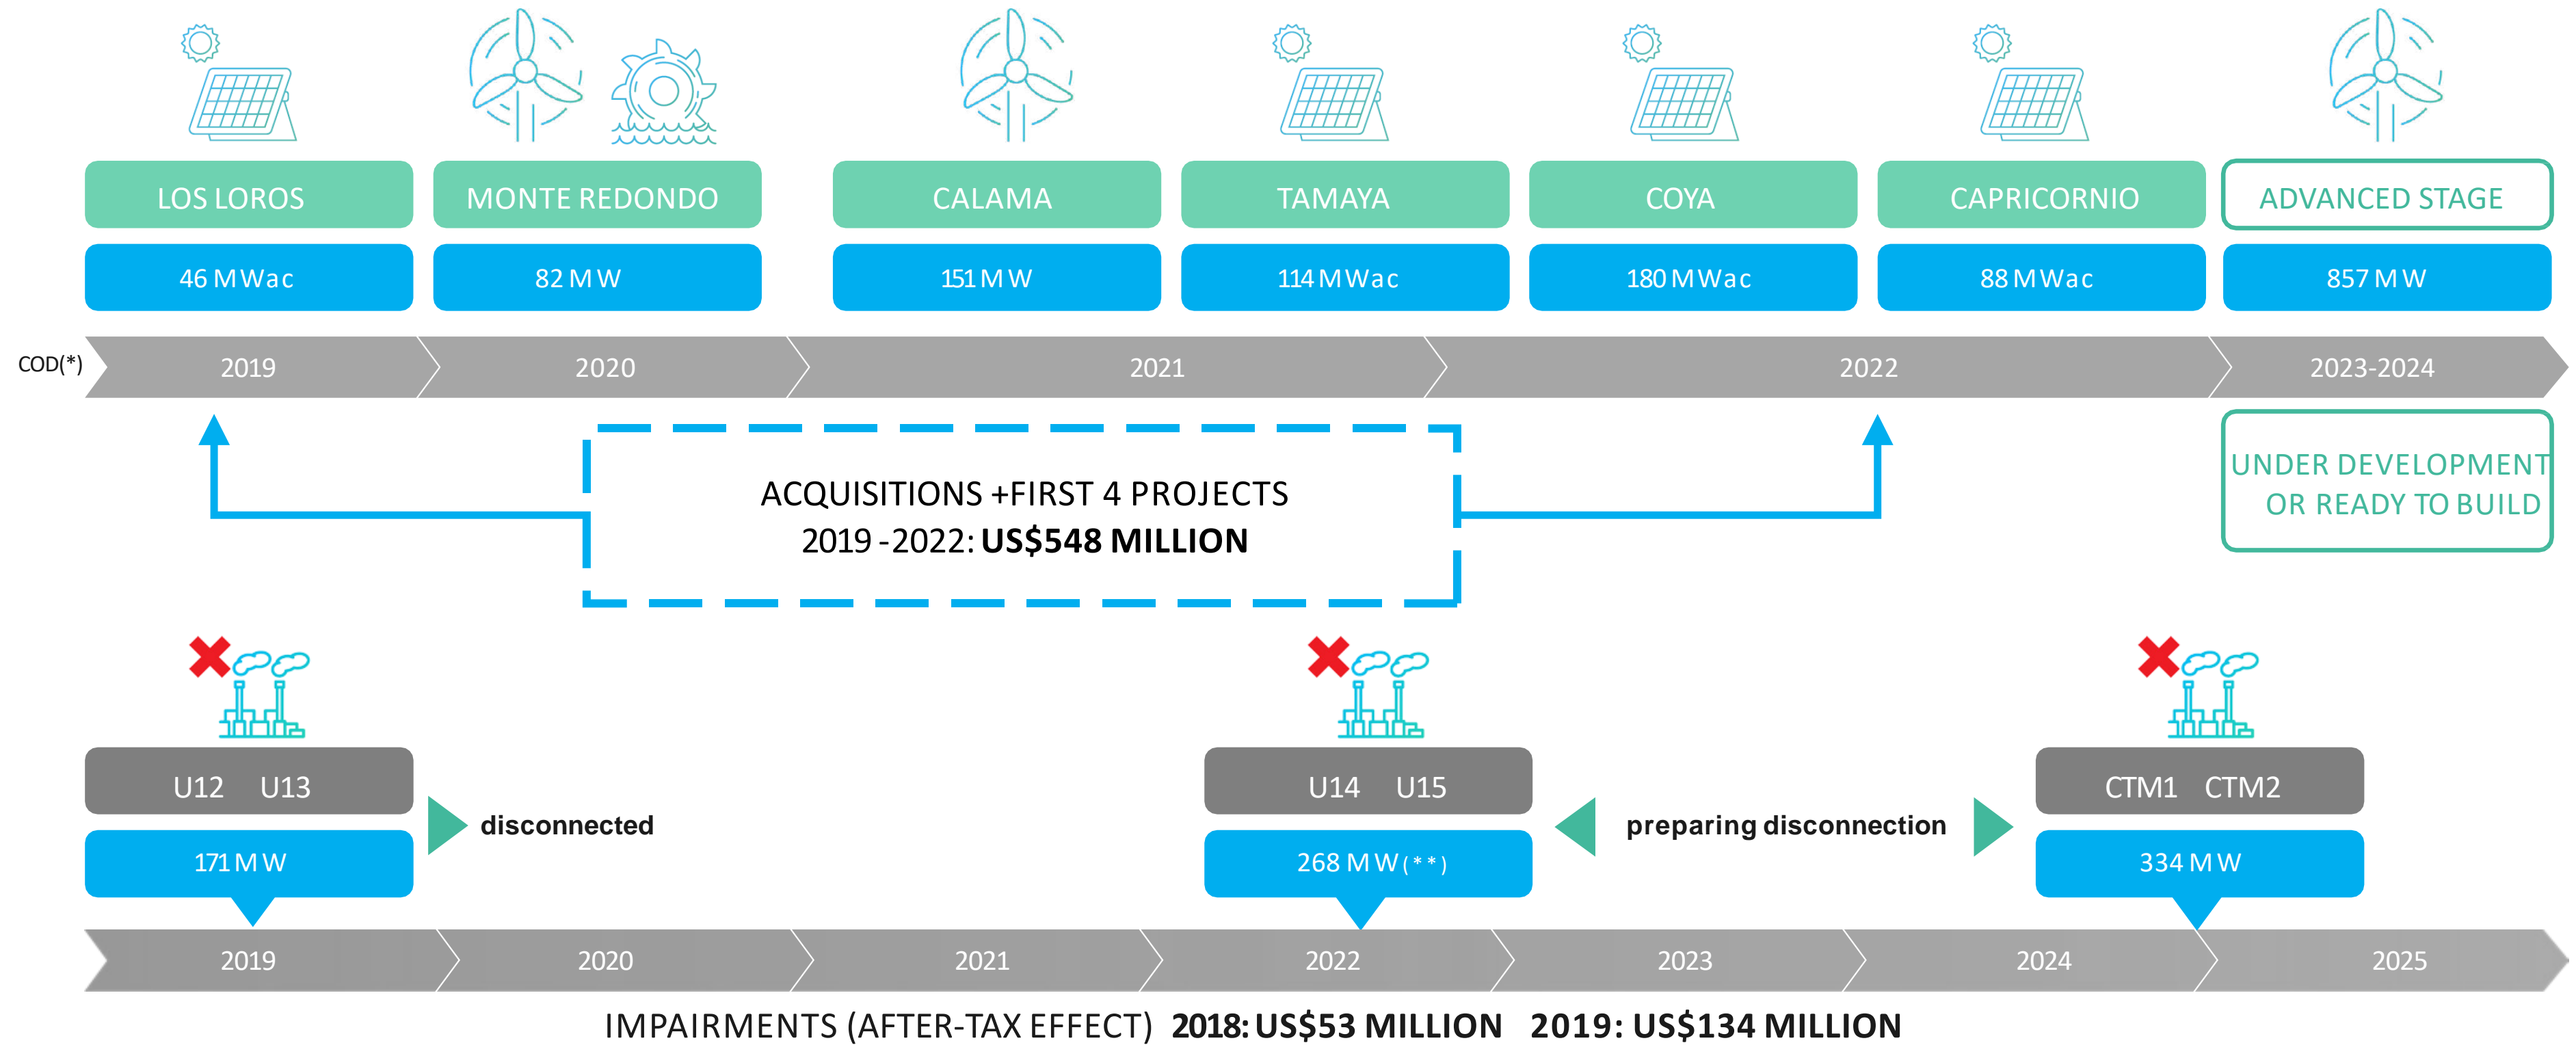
LOS LOROS
46 MWac

MONTE REDONDO
82 MW

CALAMA
151 MW

TAMAYA
114 MWac

COYA
180 MWac

CAPRICORNIO
88 MWac

ADVANCED STAGE
857 MW

COD(*)

2019 2020 2021 2022 2023-2024

ACQUISITIONS +FIRST 4 PROJECTS
2019 -2022: **US$548 MILLION**

UNDER DEVELOPMENT OR READY TO BUILD

U12 U13
171 MW
disconnected

U14 U15
268 MW(**)
preparing disconnection

CTM1 CTM2
334 MW

2019 2020 2021 2022 2023 2024 2025

IMPAIRMENTS (AFTER-TAX EFFECT) **2018: US$53 MILLION 2019: US$134 MILLION**